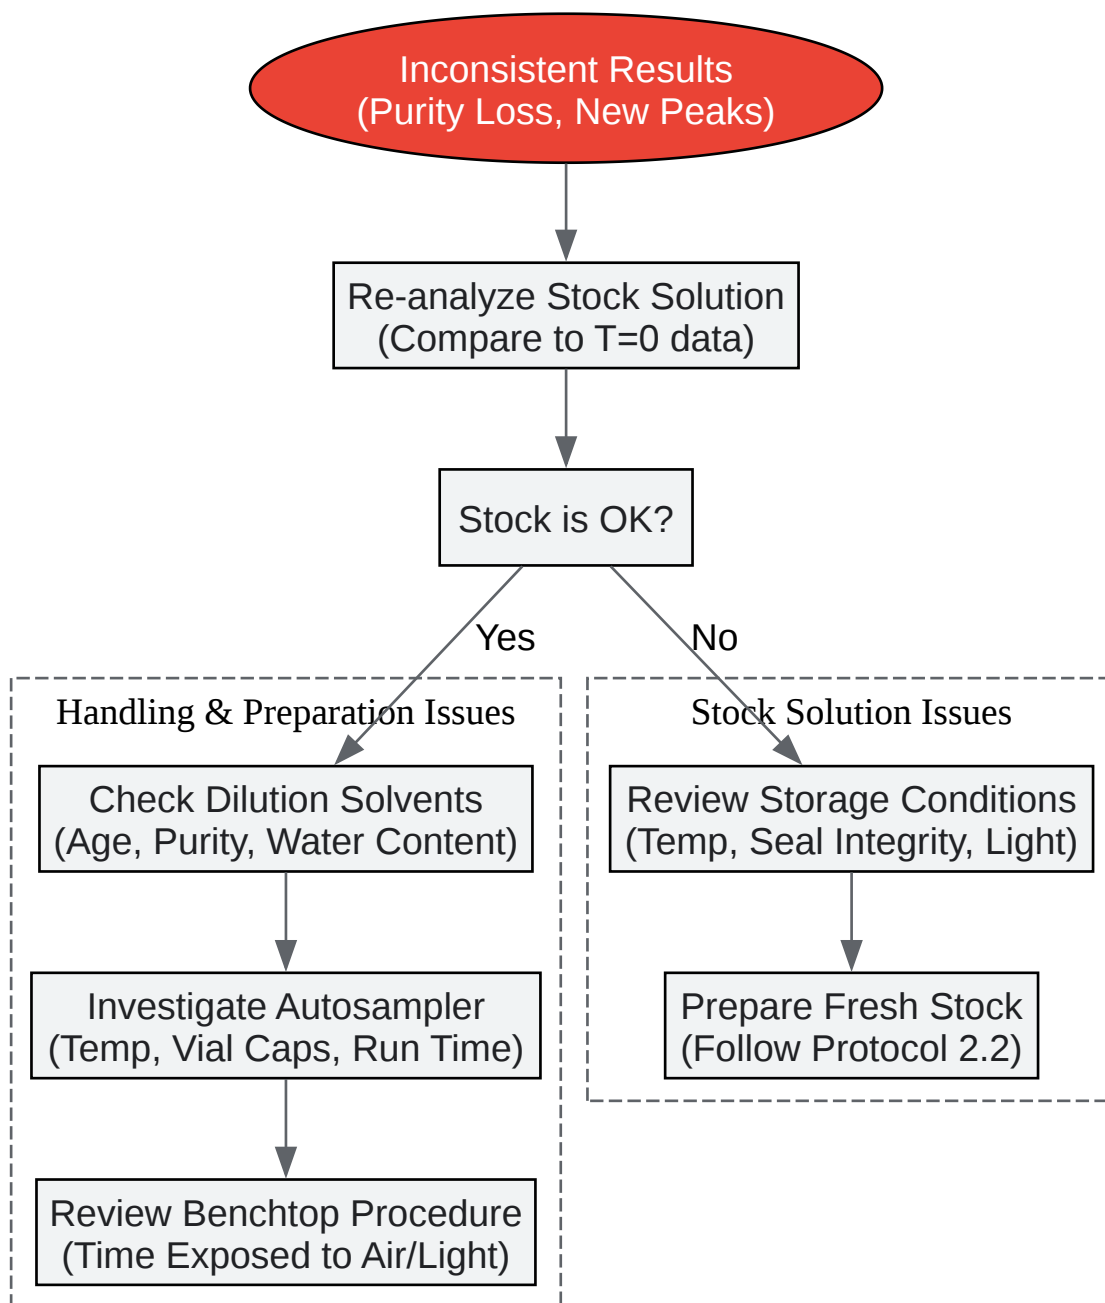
Inconsistent Results
(Purity Loss, New Peaks)

Re-analyze Stock Solution
(Compare to T=0 data)

Stock is OK?

Yes

No

Handling & Preparation Issues

Check Dilution Solvents
(Age, Purity, Water Content)

Investigate Autosampler
(Temp, Vial Caps, Run Time)

Review Benchtop Procedure
(Time Exposed to Air/Light)

Stock Solution Issues

Review Storage Conditions
(Temp, Seal Integrity, Light)

Prepare Fresh Stock
(Follow Protocol 2.2)